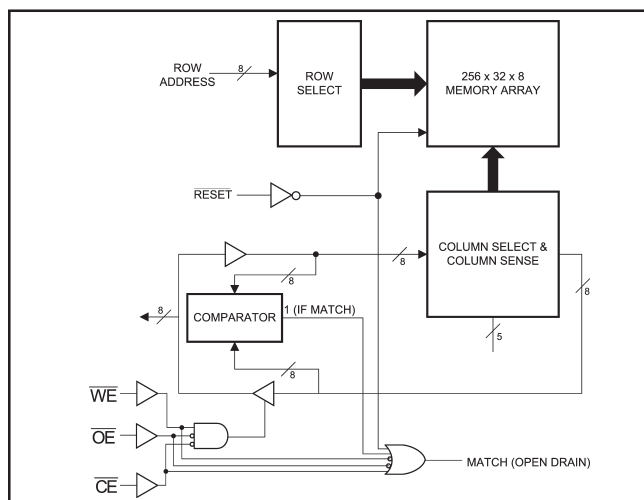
ROW ADDRESS

8

ROW SELECT

256 x 32 x 8 MEMORY ARRAY

$\overline{RESET}$

COLUMN SELECT & COLUMN SENSE

8

8

8

8

COMPARATOR

1 (IF MATCH)

5

8

8

$\overline{WE}$

$\overline{OE}$

$\overline{CE}$

MATCH (OPEN DRAIN)